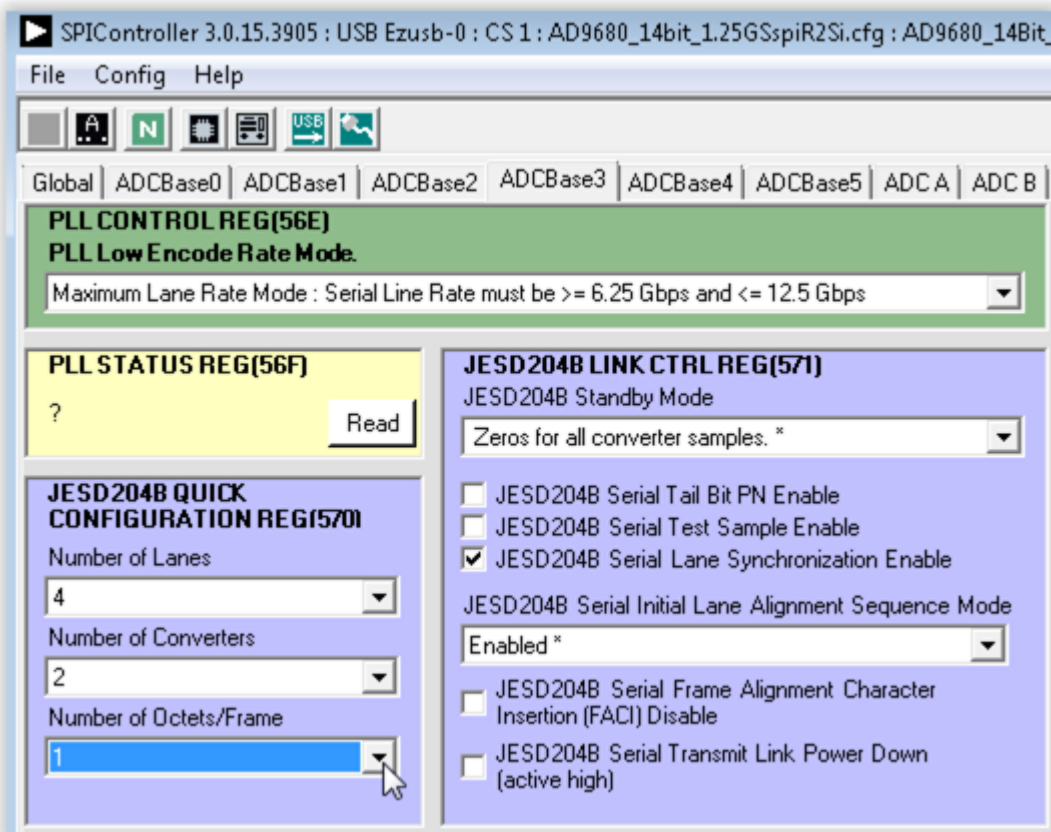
SPIController 3.0.15.3905 : USB Ezusb-0 : CS 1 : AD9680_14bit_1.25GSspiR2Si.cfg : AD9680_14Bit_

File Config Help

A N USB

Global | ADCBase0 | ADCBase1 | ADCBase2 | ADCBase3 | ADCBase4 | ADCBase5 | ADC A | ADC B

PLL CONTROL REG(56E)
PLL Low Encode Rate Mode.

Maximum Lane Rate Mode : Serial Line Rate must be >= 6.25 Gbps and <= 12.5 Gbps

PLL STATUS REG(56F)

?

Read

JESD204B QUICK CONFIGURATION REG(570)

Number of Lanes

4

Number of Converters

2

Number of Octets/Frame

1

JESD204B LINK CTRL REG(571)

JESD204B Standby Mode

Zeros for all converter samples. *

JESD204B Serial Tail Bit PN Enable

JESD204B Serial Test Sample Enable

JESD204B Serial Lane Synchronization Enable

JESD204B Serial Initial Lane Alignment Sequence Mode

Enabled *

JESD204B Serial Frame Alignment Character Insertion (FACI) Disable

JESD204B Serial Transmit Link Power Down (active high)